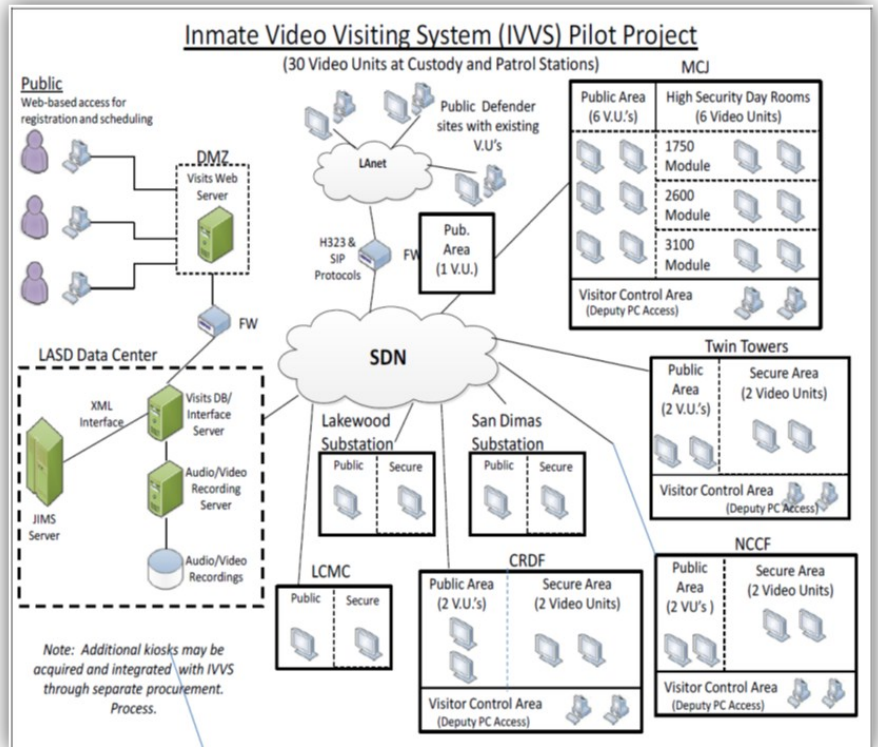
Inmate Video Visiting System (IVVS) Pilot Project

(30 Video Units at Custody and Patrol Stations)

Public
Web-based access for registration and scheduling

DMZ
Visits Web Server

FW

LAnet

Public Defender sites with existing V.U's

H323 & SIP Protocols

FW

Pub. Area (1 V.U.)

MCJ

| Public Area (6 V.U.'s) | High Security Day Rooms (6 Video Units) |
|---|---|
| | 1750 Module |
| | 2600 Module |
| | 3100 Module |

Visitor Control Area (Deputy PC Access)

SDN

LASD Data Center

XML Interface

Visits DB/ Interface Server

Audio/Video Recording Server

Audio/Video Recordings

JIMS Server

Lakewood Substation
Public | Secure

San Dimas Substation
Public | Secure

Twin Towers
Public Area (2 V.U.'s)
Secure Area (2 Video Units)
Visitor Control Area (Deputy PC Access)

LCMC
Public | Secure

CRDF
Public Area (2 V.U.'s)
Secure Area (2 Video Units)
Visitor Control Area (Deputy PC Access)

NCCF
Public Area (2 VU's )
Secure Area (2 Video Units)
Visitor Control Area (Deputy PC Access)

Note: Additional kiosks may be acquired and integrated with IVVS through separate procurement. Process.